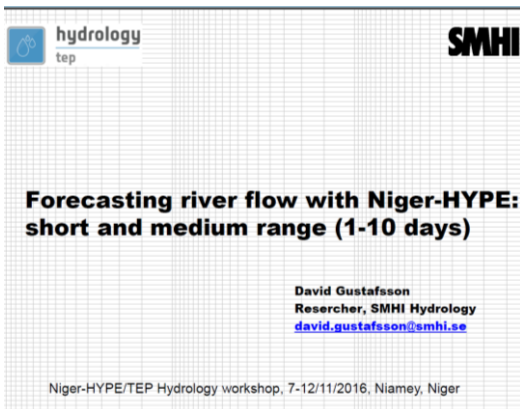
hydrology
tep

SMHI

Forecasting river flow with Niger-HYPE: short and medium range (1-10 days)

David Gustafsson
Resercher, SMHI Hydrology
david.gustafsson@smhi.se

Niger-HYPE/TEP Hydrology workshop, 7-12/11/2016, Niamey, Niger